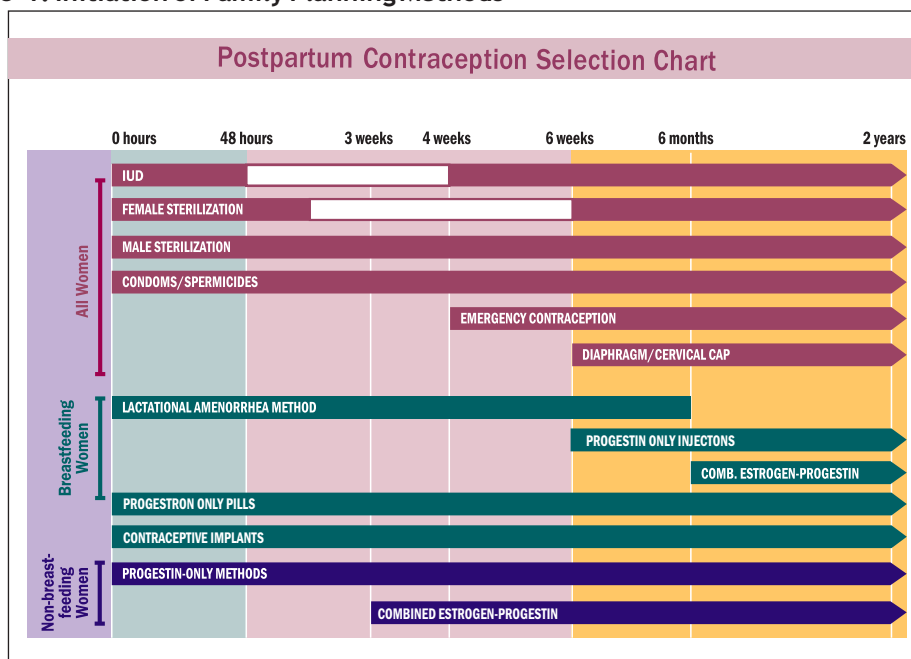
Postpartum Contraception Selection Chart

0 hours
48 hours
3 weeks
4 weeks
6 weeks
6 months
2 years

All Women
IUD
FEMALE STERILIZATION
MALE STERILIZATION
CONDOMS/SPERMICIDES
EMERGENCY CONTRACEPTION
DIAPHRAGM/CERVICAL CAP

Breastfeeding Women
LACTATIONAL AMENORRHEA METHOD
PROGESTIN ONLY INJECTONS
COMB. ESTROGEN-PROGESTIN
PROGESTRON ONLY PILLS
CONTRACEPTIVE IMPLANTS

Non-breast-feeding Women
PROGESTIN-ONLY METHODS
COMBINED ESTROGEN-PROGESTIN